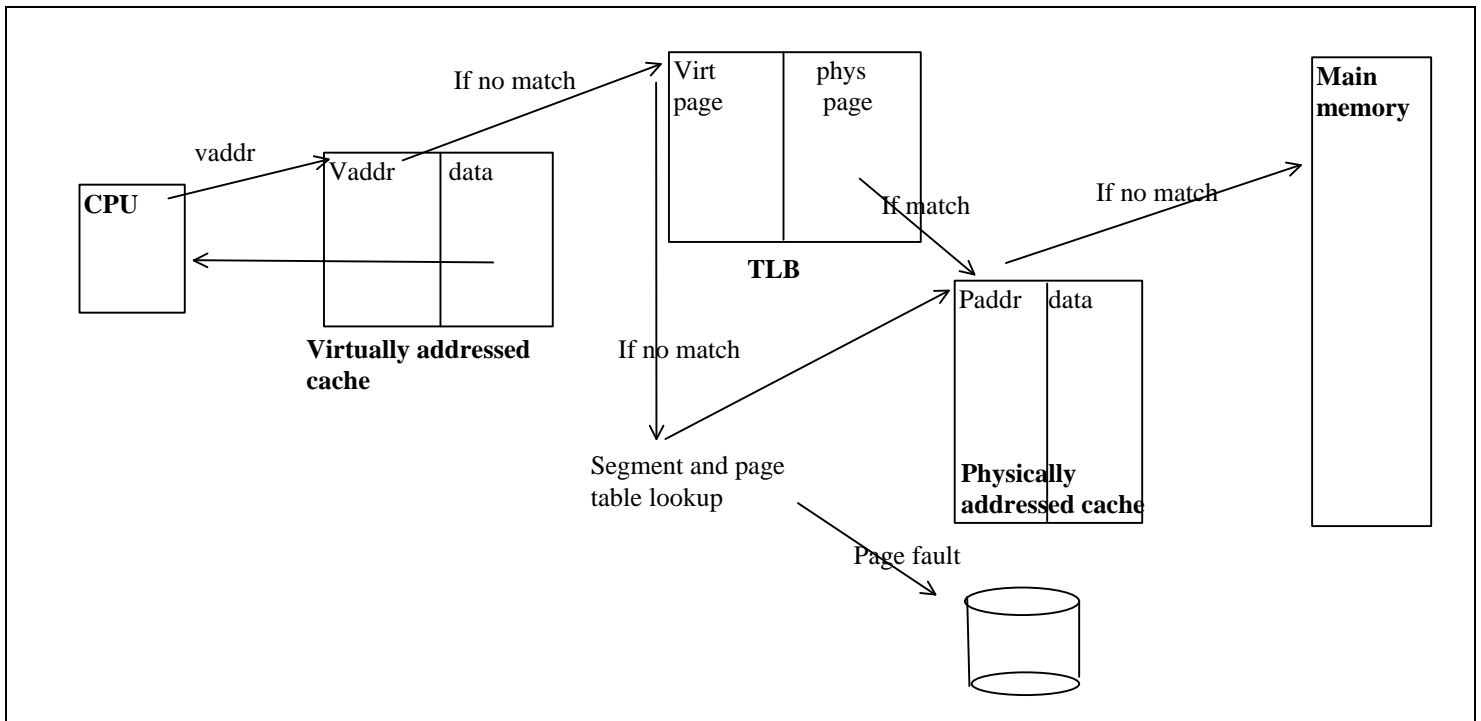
If no match

Virt page

phys page

Main memory

vaddr

Vaddr

data

CPU

If match

If no match

TLB

Paddr

data

Virtually addressed cache

If no match

Segment and page table lookup

Physically addressed cache

Page fault